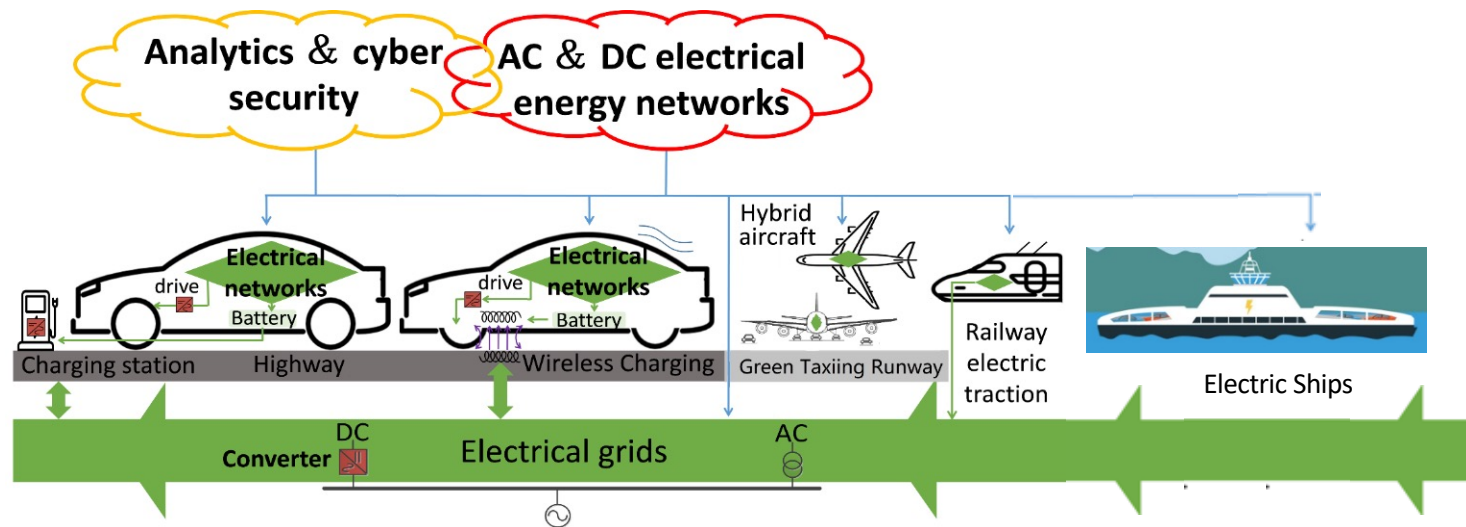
Analytics & cyber security

AC & DC electrical energy networks

Electrical networks
drive
Battery

Electrical networks
drive
Battery

Hybrid aircraft

Charging station
Highway
Wireless Charging
Green Taxiing Runway

Railway electric traction

Electric Ships

DC
Converter
Electrical grids
AC